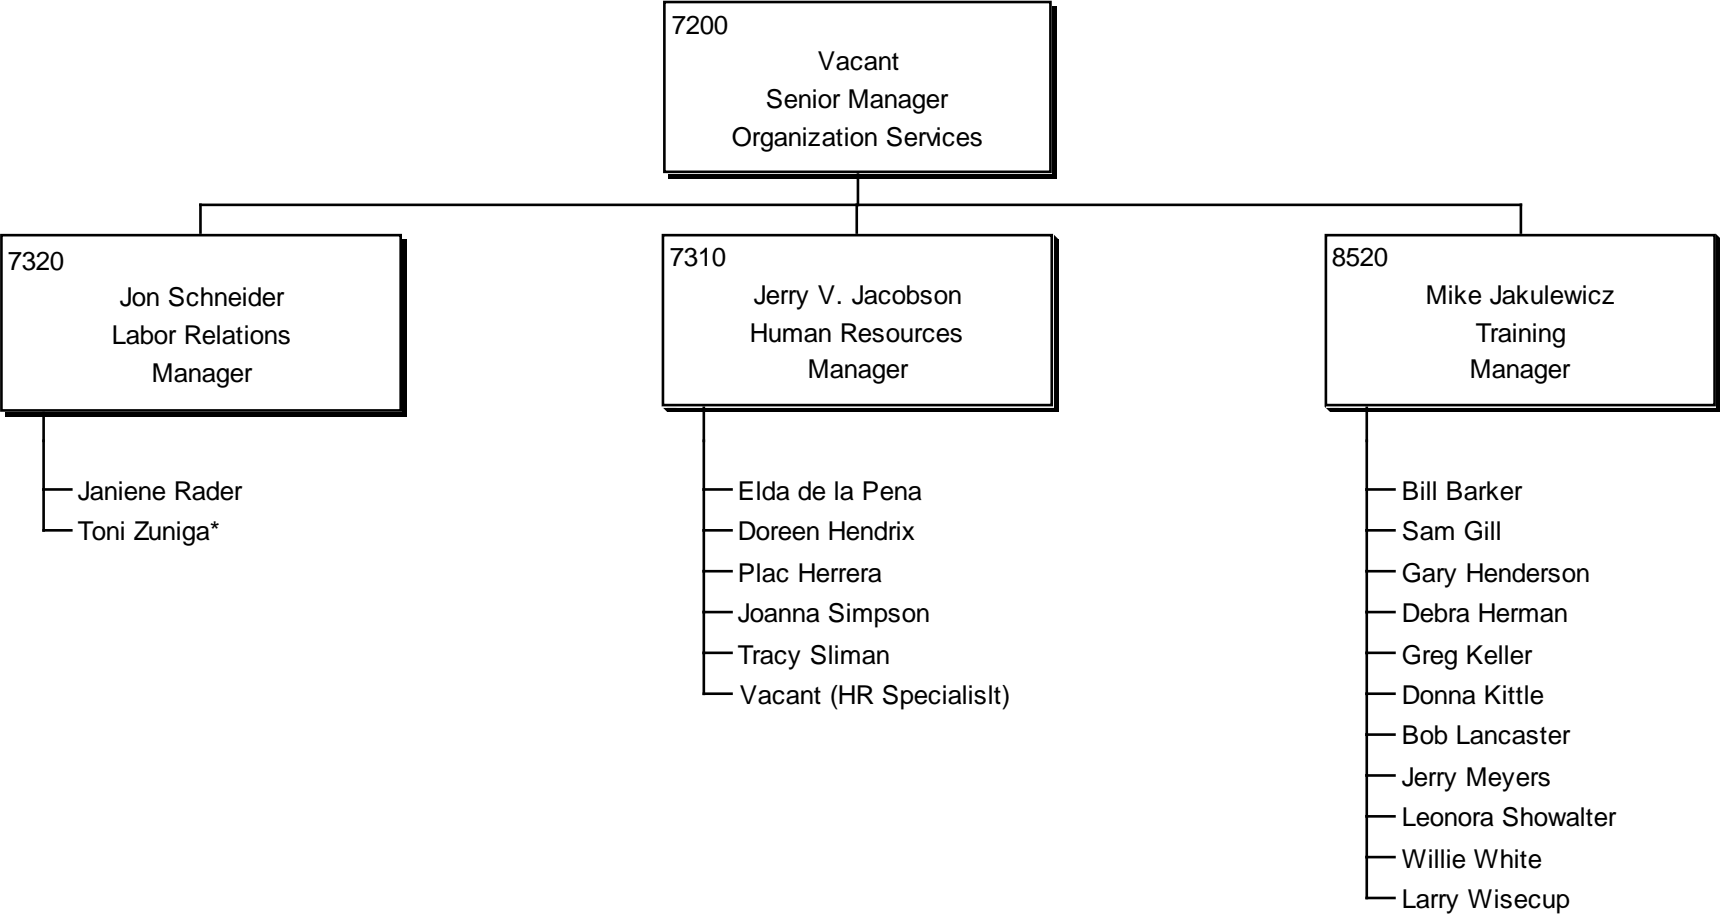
7200
Vacant
Senior Manager
Organization Services

7320
Jon Schneider
Labor Relations
Manager

Janiene Rader
Toni Zuniga*

7310
Jerry V. Jacobson
Human Resources
Manager

Elda de la Pena
Doreen Hendrix
Plac Herrera
Joanna Simpson
Tracy Sliman
Vacant (HR Specialislt)

8520
Mike Jakulewicz
Training
Manager

Bill Barker
Sam Gill
Gary Henderson
Debra Herman
Greg Keller
Donna Kittle
Bob Lancaster
Jerry Meyers
Leonora Showalter
Willie White
Larry Wisecup